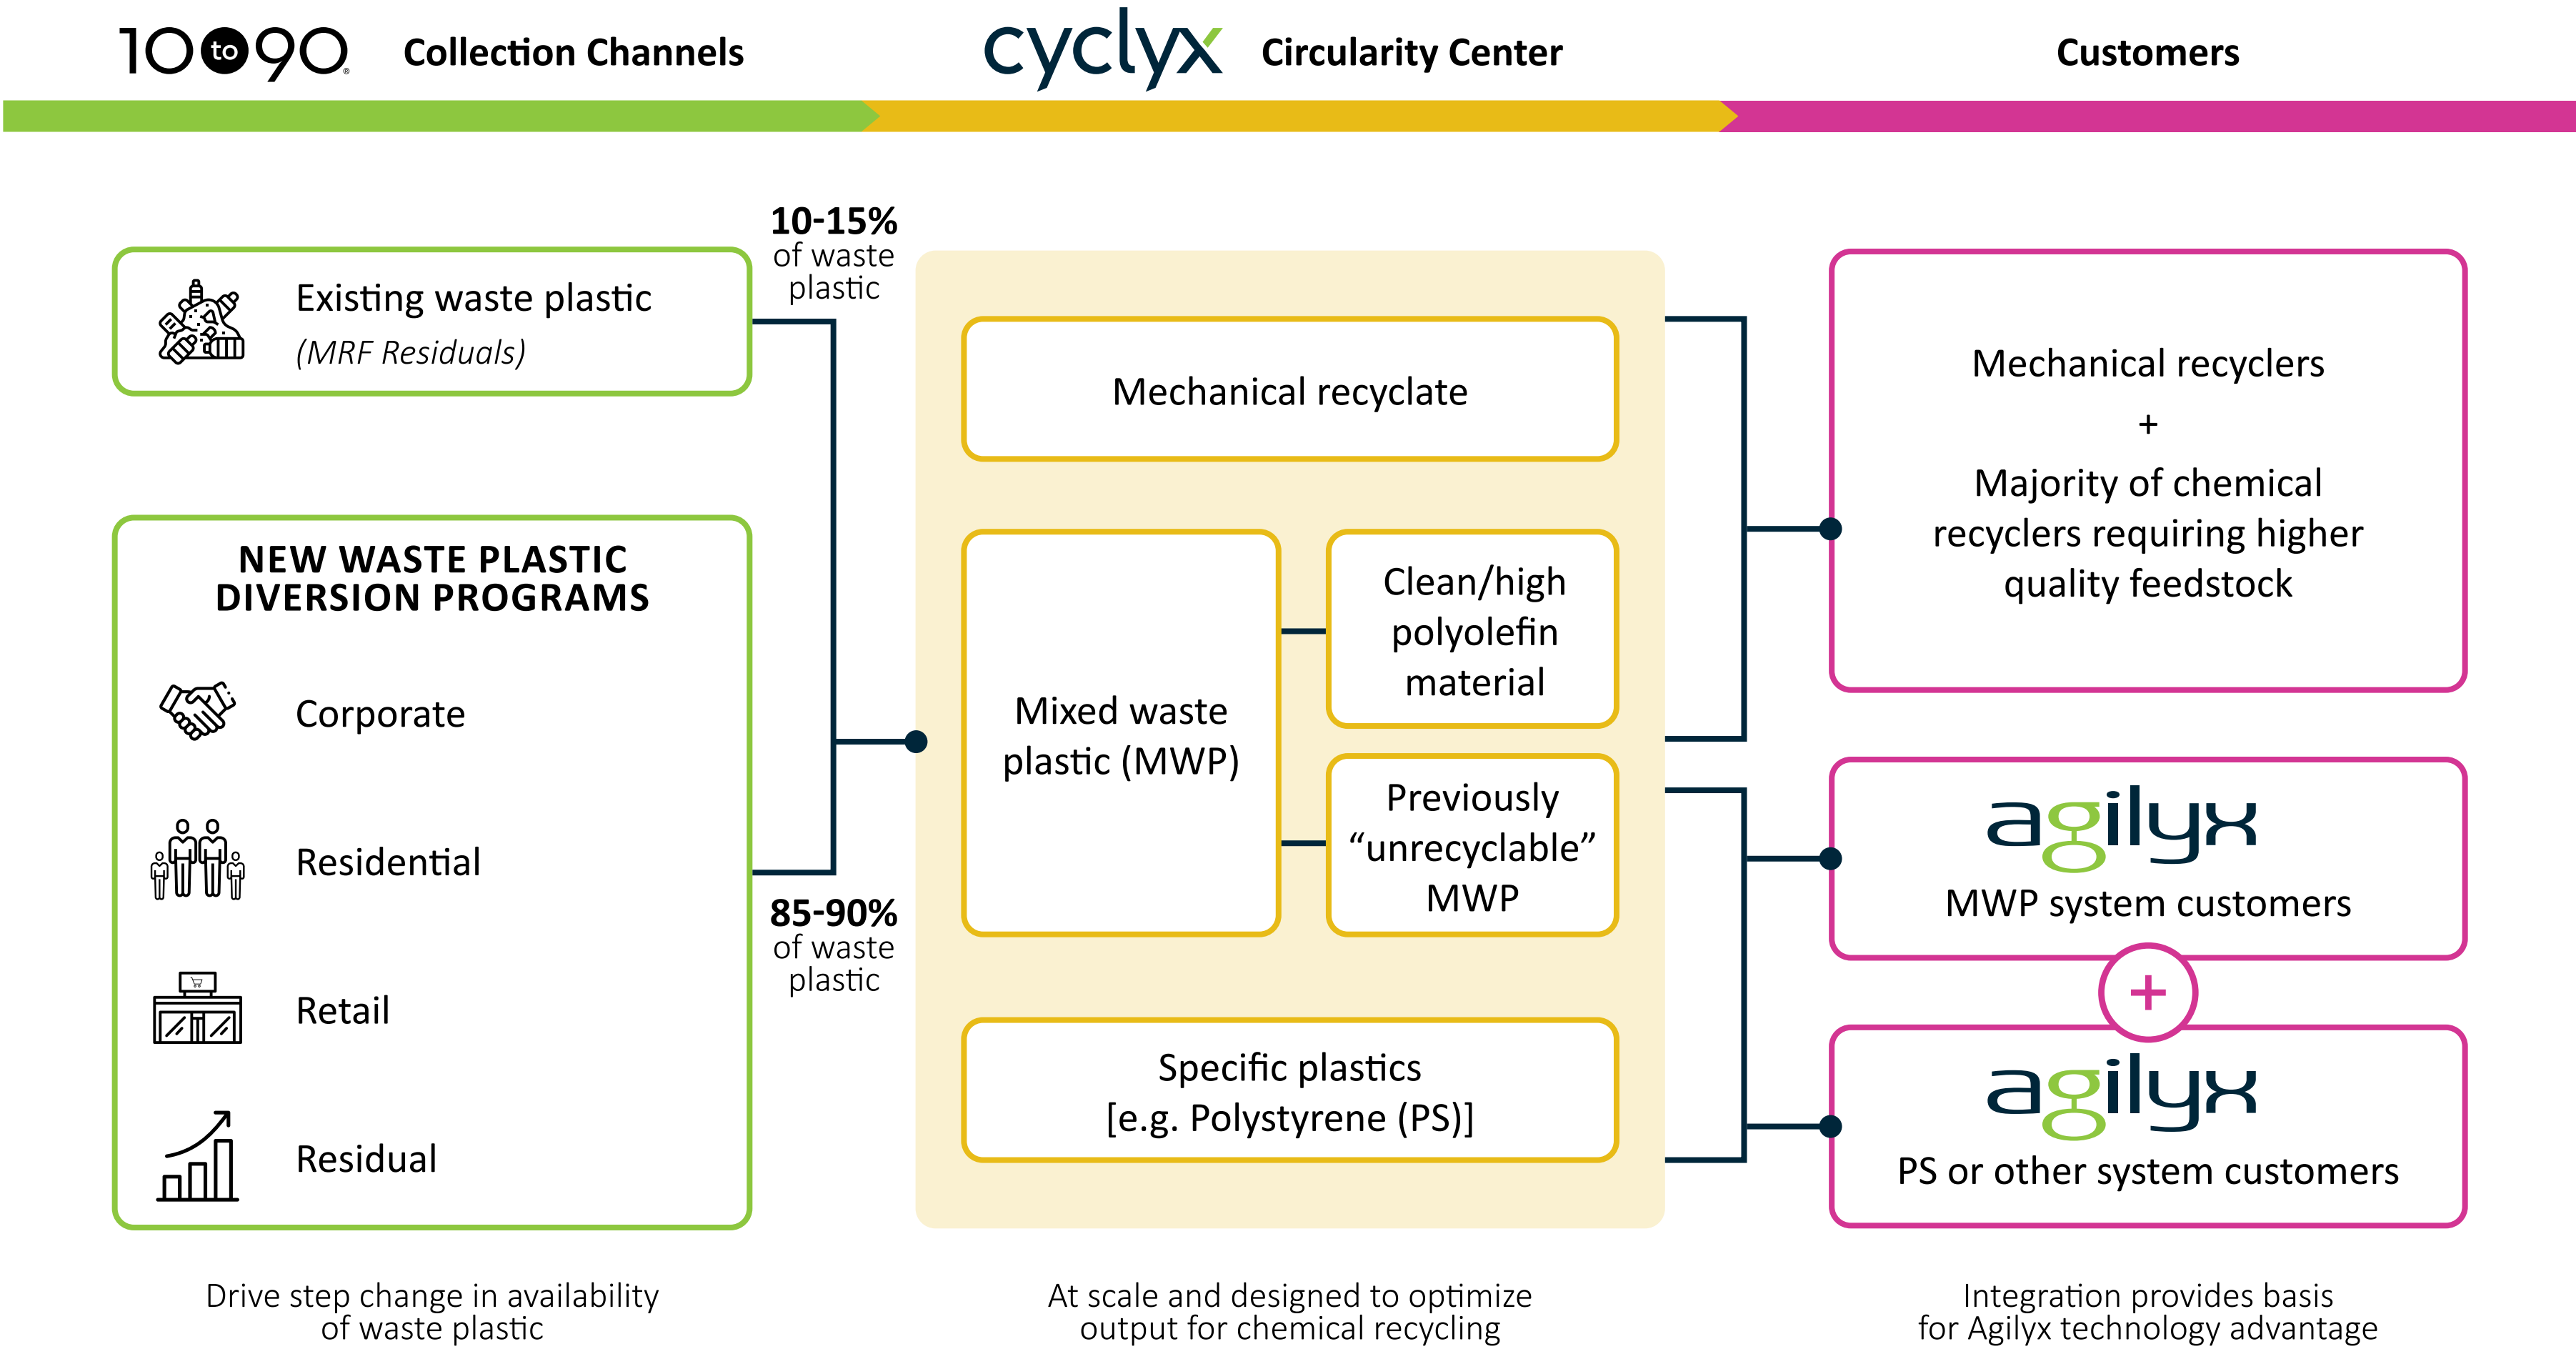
10 to 90 Collection Channels

cyclyx Circularity Center

Customers

Existing waste plastic
(MRF Residuals)

10-15% of waste plastic

NEW WASTE PLASTIC DIVERSION PROGRAMS

Corporate

Residential

Retail

Residual

85-90% of waste plastic

Mechanical recyclate

Mixed waste plastic (MWP)

Clean/high polyolefin material

Previously “unrecyclable” MWP

Specific plastics
[e.g. Polystyrene (PS)]

Mechanical recyclers
+
Majority of chemical recyclers requiring higher quality feedstock

agilyx
MWP system customers

+

agilyx
PS or other system customers

Drive step change in availability of waste plastic

At scale and designed to optimize output for chemical recycling

Integration provides basis for Agilyx technology advantage